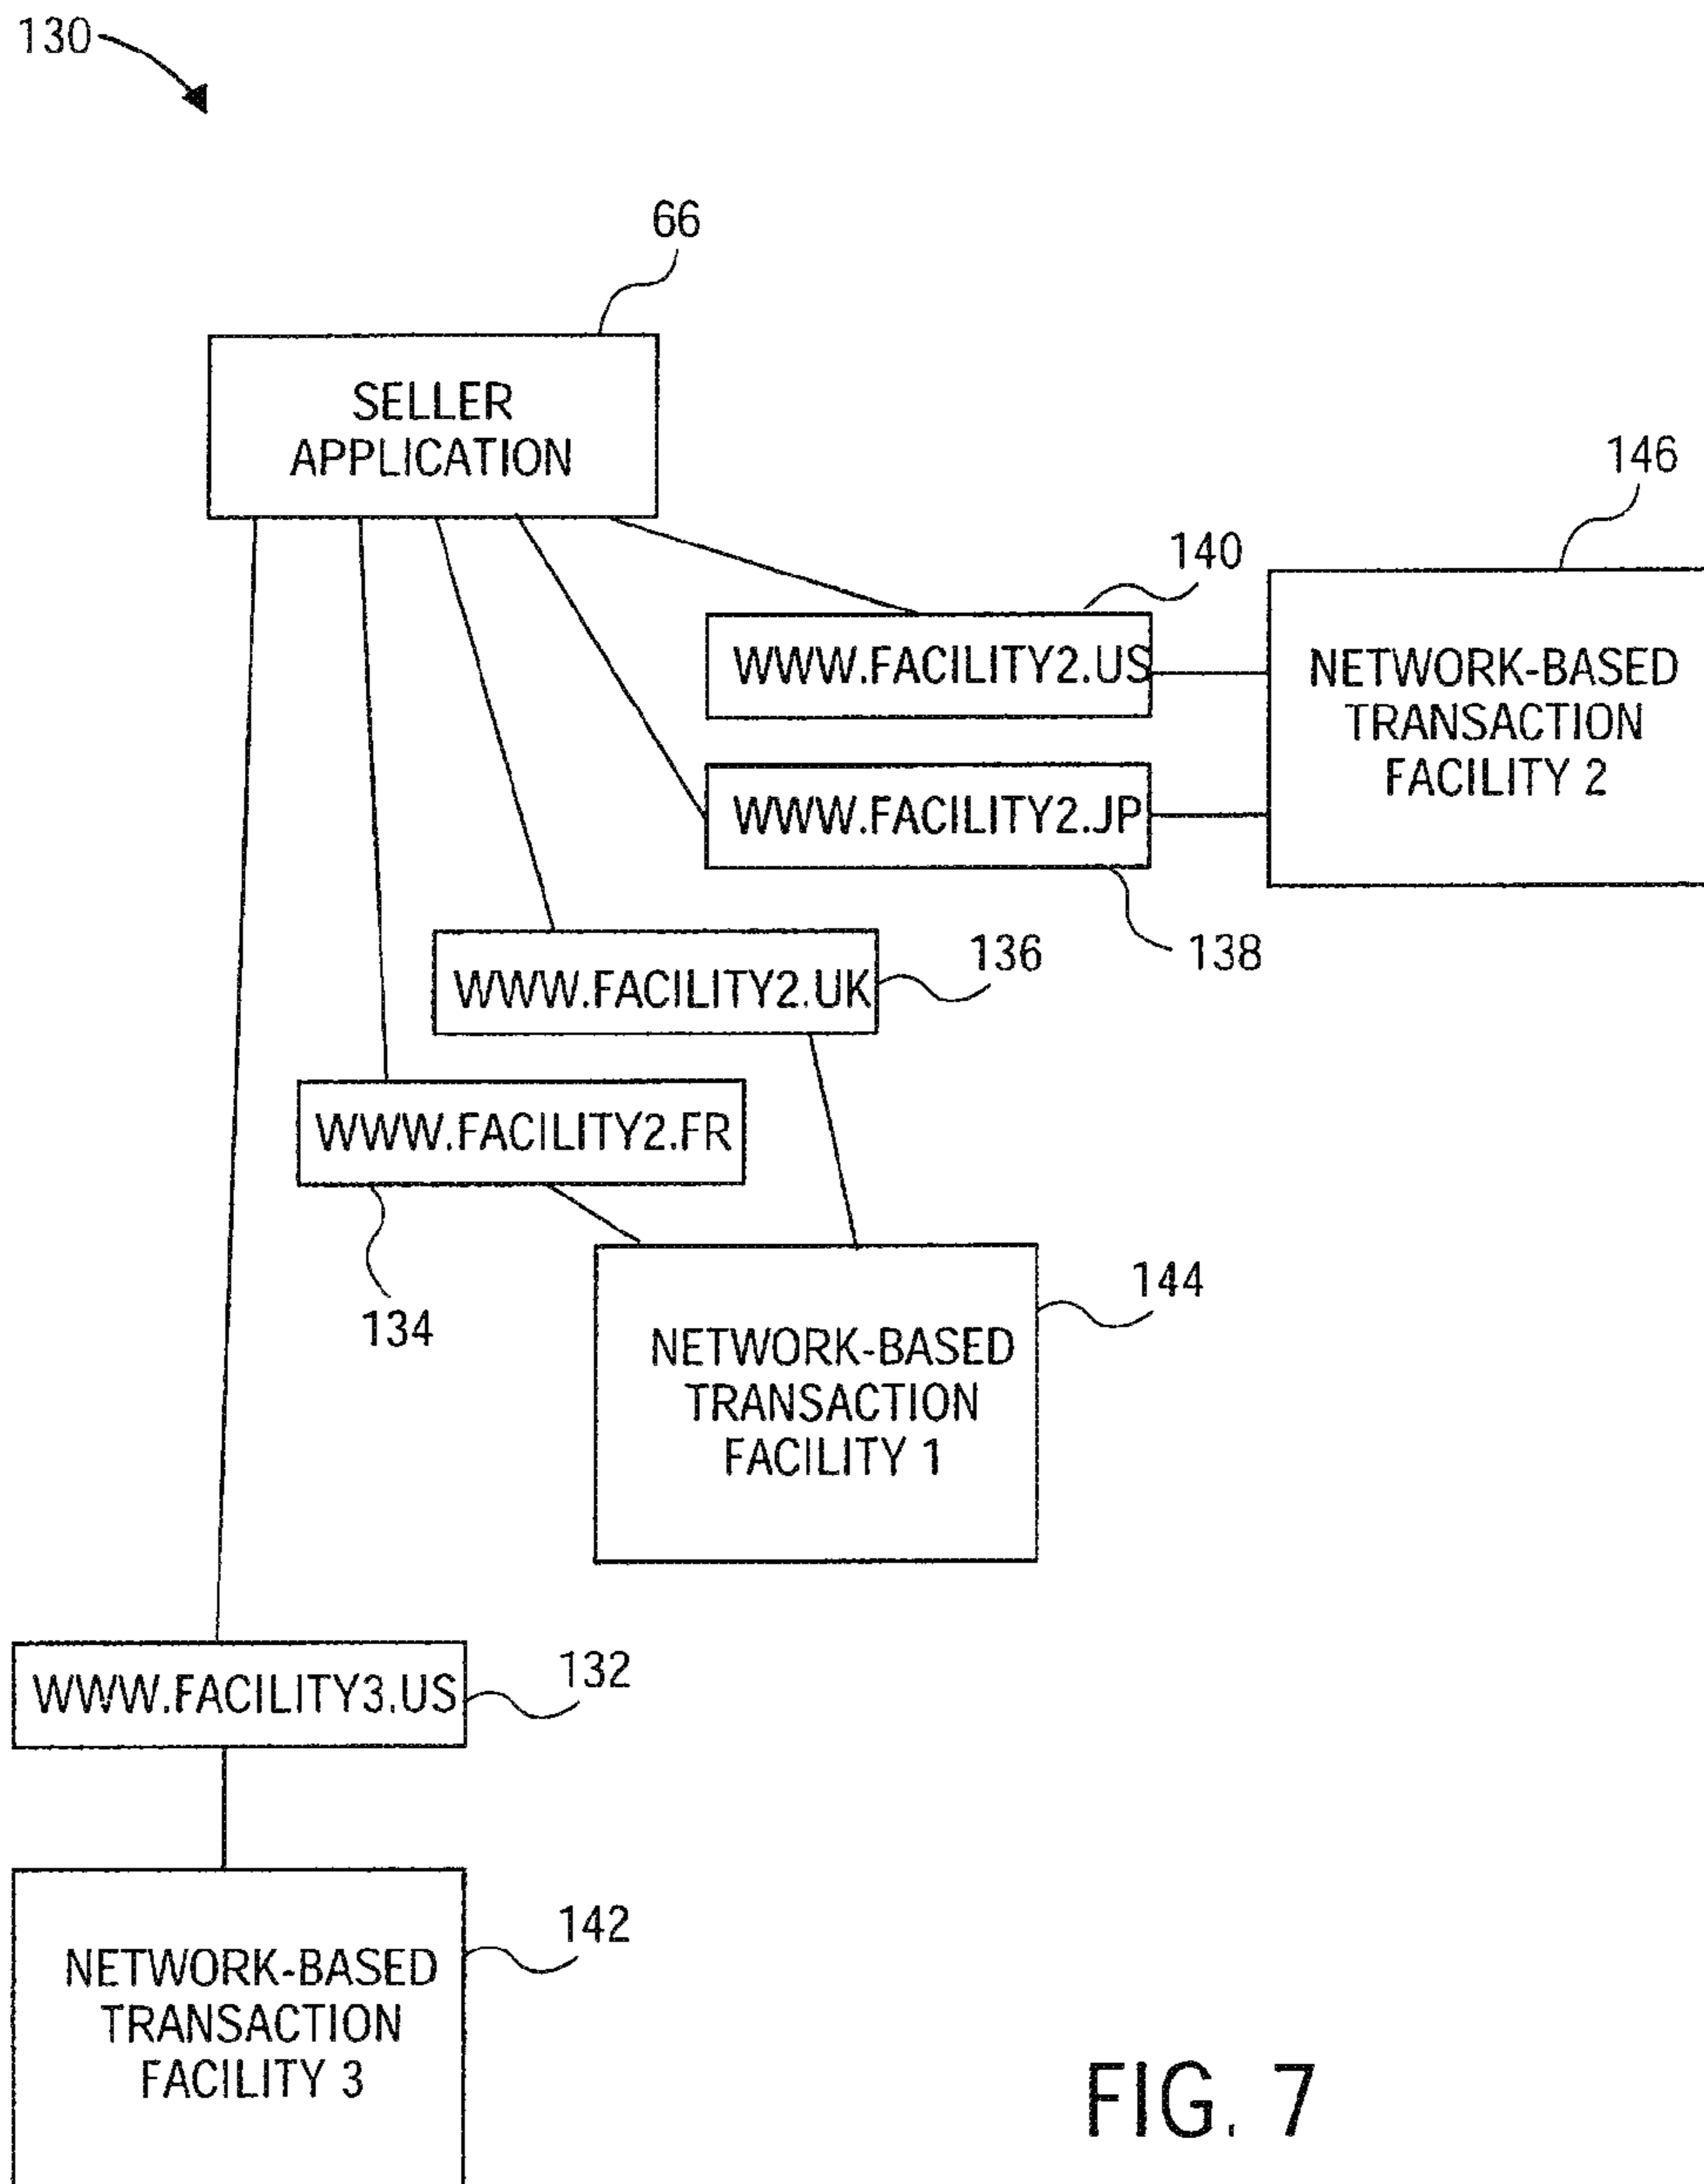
130

66

SELLER APPLICATION

146

140

WWW.FACILITY2.US

NETWORK-BASED TRANSACTION FACILITY 2

WWW.FACILITY2.JP

138

WWW.FACILITY2.UK

136

WWW.FACILITY2.FR

134

144

NETWORK-BASED TRANSACTION FACILITY 1

WWW.FACILITY3.US

132

142

NETWORK-BASED TRANSACTION FACILITY 3

FIG. 7